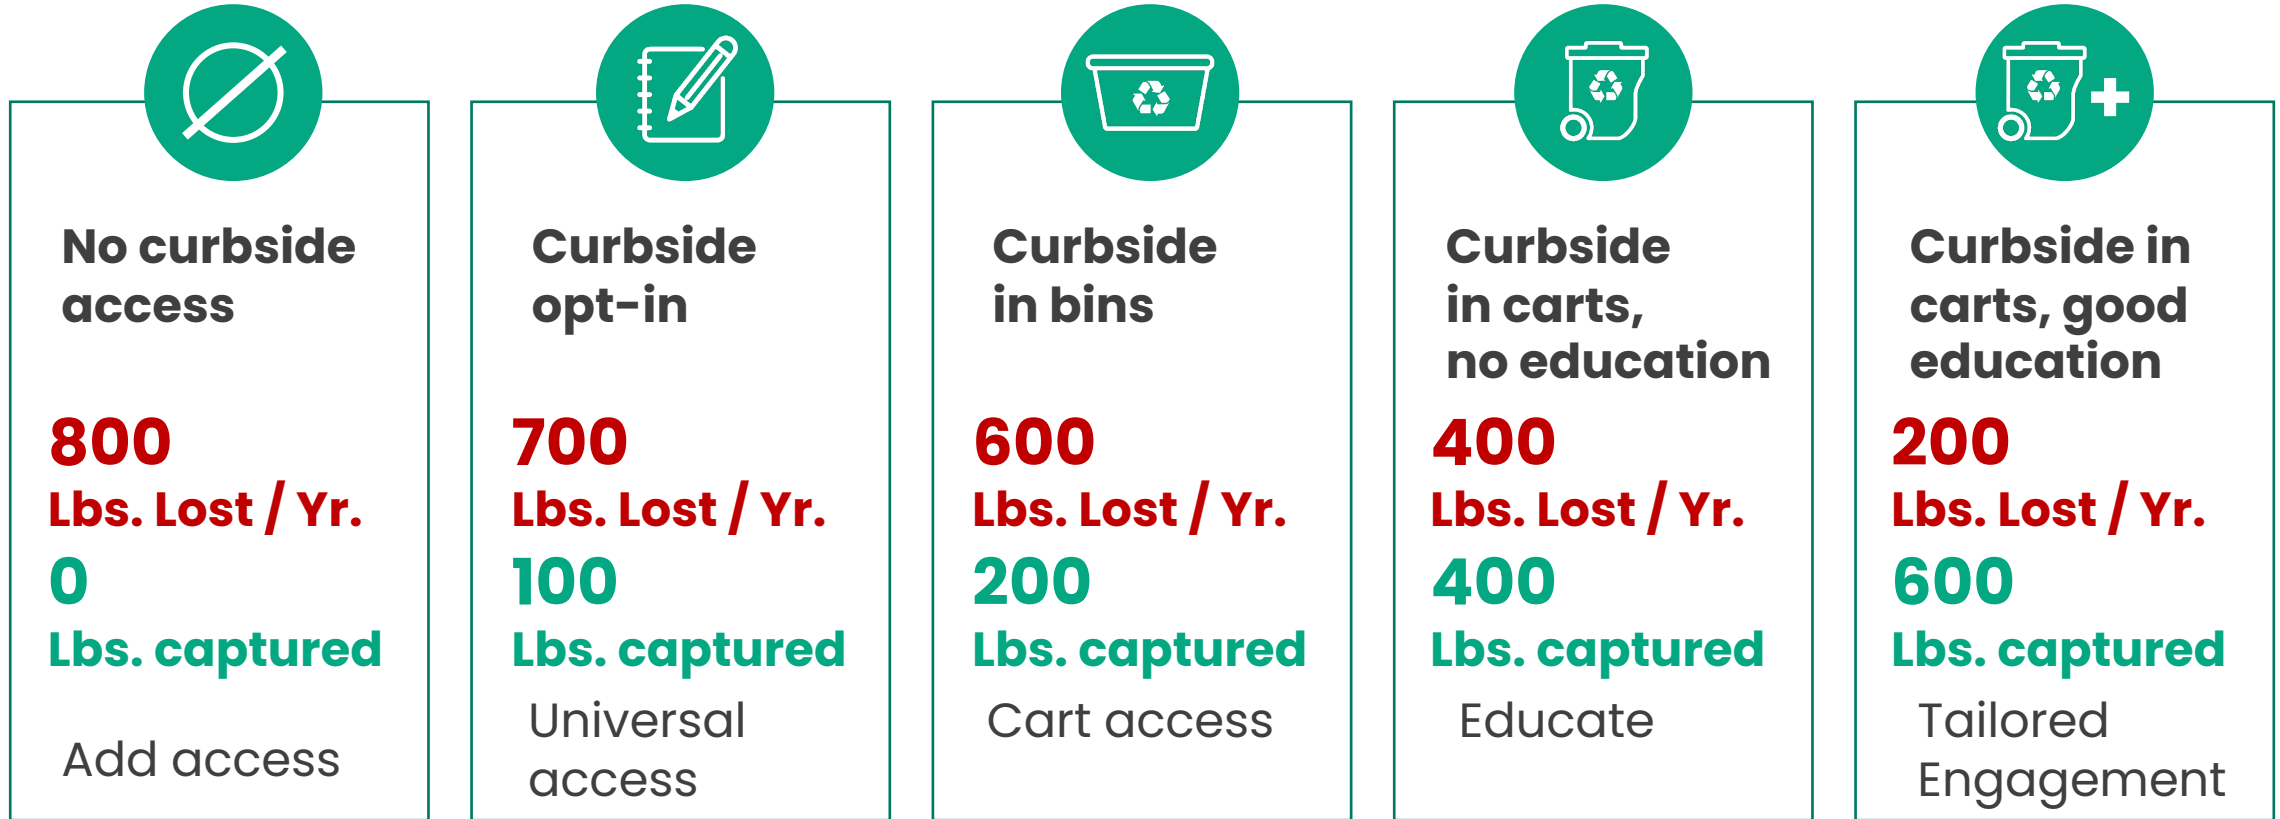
No curbside access

800
Lbs. Lost / Yr.
0
Lbs. captured

Add access

Curbside opt-in

700
Lbs. Lost / Yr.
100
Lbs. captured

Universal access

Curbside in bins

600
Lbs. Lost / Yr.
200
Lbs. captured

Cart access

Curbside in carts, no education

400
Lbs. Lost / Yr.
400
Lbs. captured

Educate

Curbside in carts, good education

200
Lbs. Lost / Yr.
600
Lbs. captured

Tailored Engagement